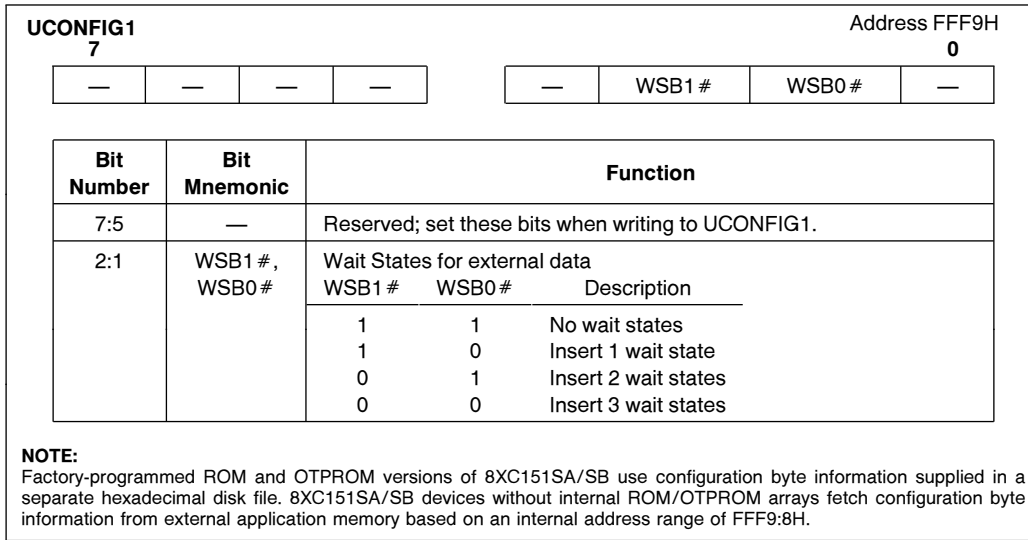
UCONFIG1 Address FFF9H
7 0

| — | — | — | — |
|---|---|---|---|

| — | WSB1# | WSB0# | — |
|---|---|---|---|

| Bit Number | Bit Mnemonic | Function |
|---|---|---|
| 7:5 | — | Reserved; set these bits when writing to UCONFIG1. |
| 2:1 | WSB1#, WSB0# | Wait States for external data<br>WSB1# WSB0# Description<br>1 1 No wait states<br>1 0 Insert 1 wait state<br>0 1 Insert 2 wait states<br>0 0 Insert 3 wait states |

NOTE:
Factory-programmed ROM and OTPROM versions of 8XC151SA/SB use configuration byte information supplied in a separate hexadecimal disk file. 8XC151SA/SB devices without internal ROM/OTPROM arrays fetch configuration byte information from external application memory based on an internal address range of FFF9:8H.